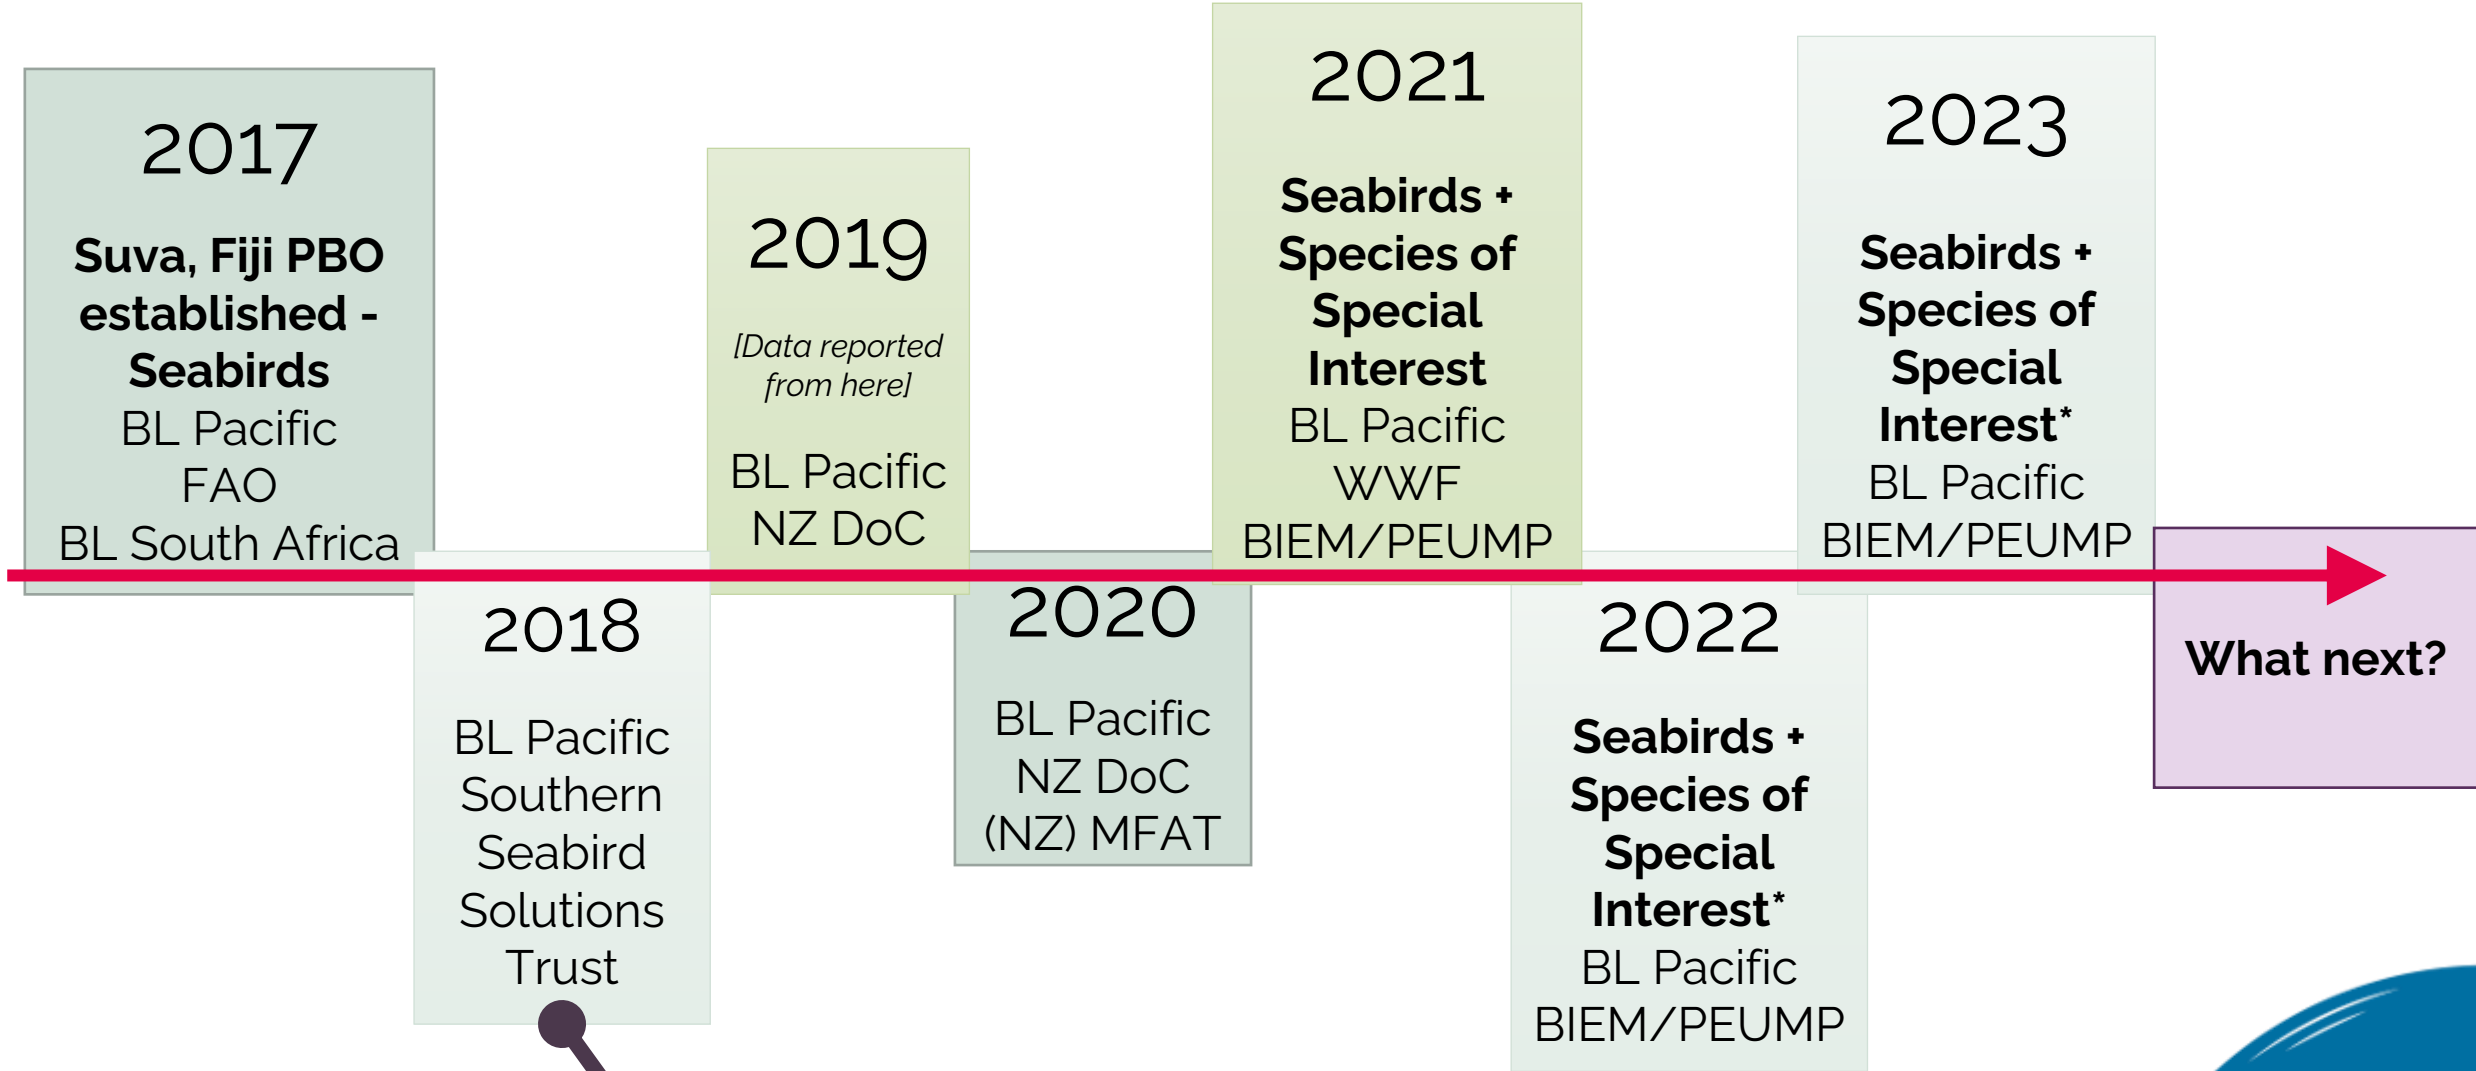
2017

**Suva, Fiji PBO established - Seabirds**
BL Pacific
FAO
BL South Africa

2018

BL Pacific
Southern Seabird Solutions Trust

2019

*[Data reported from here]*

BL Pacific
NZ DoC

2020

BL Pacific
NZ DoC
(NZ) MFAT

2021

**Seabirds + Species of Special Interest**
BL Pacific
WWF
BIEM/PEUMP

2022

**Seabirds + Species of Special Interest***
BL Pacific
BIEM/PEUMP

2023

**Seabirds + Species of Special Interest***
BL Pacific
BIEM/PEUMP

**What next?**